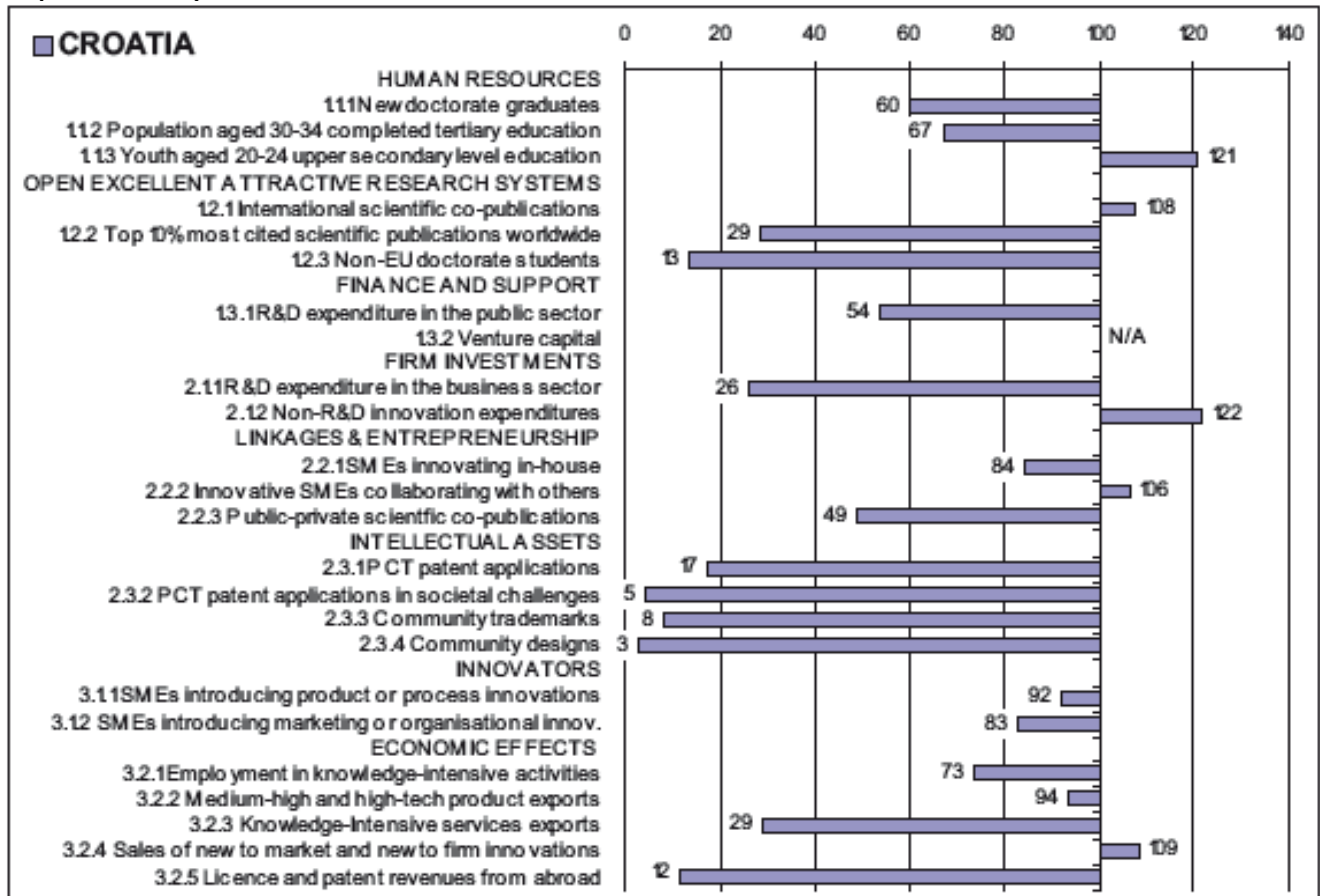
CROATIA

0 20 40 60 80 100 120 140

HUMAN RESOURCES
1.1.1 New doctorate graduates 60
1.1.2 Population aged 30-34 completed tertiary education 67
1.1.3 Youth aged 20-24 upper secondary level education 121
OPEN EXCELLENT ATTRACTIVE RESEARCH SYSTEMS
1.2.1 International scientific co-publications 108
1.2.2 Top 10% most cited scientific publications worldwide 29
1.2.3 Non-EU doctorate students 13
FINANCE AND SUPPORT
1.3.1 R&D expenditure in the public sector 54
1.3.2 Venture capital N/A
FIRM INVESTMENTS
2.1.1 R&D expenditure in the business sector 26
2.1.2 Non-R&D innovation expenditures 122
LINKAGES & ENTREPRENEURSHIP
2.2.1 SMEs innovating in-house 84
2.2.2 Innovative SMEs collaborating with others 106
2.2.3 Public-private scientfic co-publications 49
INTELLECTUAL ASSETS
2.3.1 PCT patent applications 17
2.3.2 PCT patent applications in societal challenges 5
2.3.3 Community trademarks 8
2.3.4 Community designs 3
INNOVATORS
3.1.1 SMEs introducing product or process innovations 92
3.1.2 SMEs introducing marketing or organisational innov. 83
ECONOMIC EFFECTS
3.2.1 Employment in knowledge-intensive activities 73
3.2.2 Medium-high and high-tech product exports 94
3.2.3 Knowledge-Intensive services exports 29
3.2.4 Sales of new to market and new to firm innovations 109
3.2.5 Licence and patent revenues from abroad 12